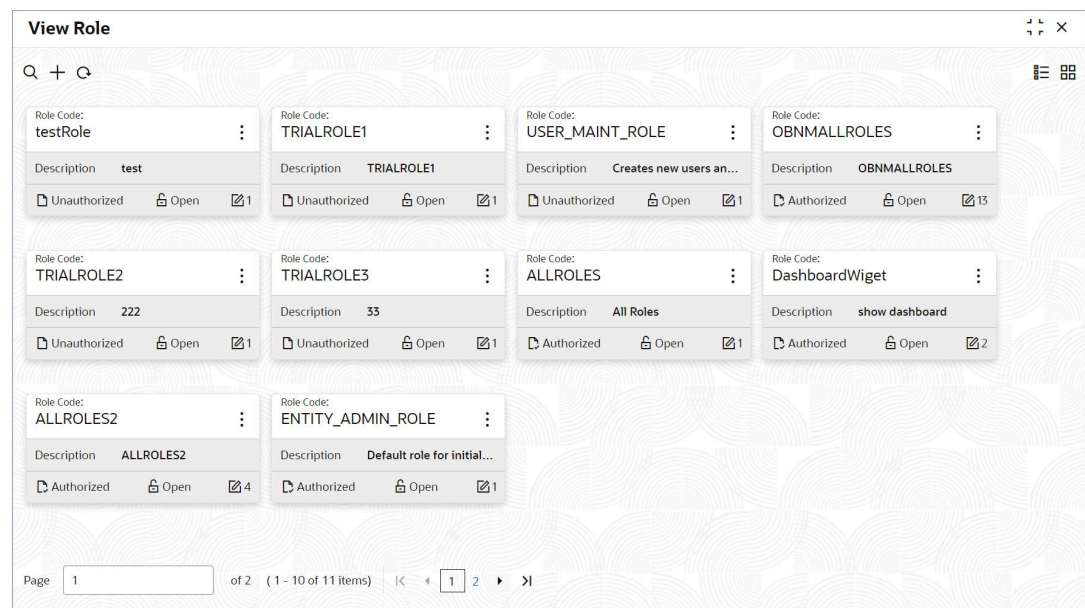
View Role

Role Code:
testRole
Description test
Unauthorized Open 1

Role Code:
TRIALROLE1
Description TRIALROLE1
Unauthorized Open 1

Role Code:
USER_MAINT_ROLE
Description Creates new users an...
Unauthorized Open 1

Role Code:
OBNMALLROLES
Description OBNMALLROLES
Authorized Open 13

Role Code:
TRIALROLE2
Description 222
Unauthorized Open 1

Role Code:
TRIALROLE3
Description 33
Unauthorized Open 1

Role Code:
ALLROLES
Description All Roles
Authorized Open 1

Role Code:
DashboardWiget
Description show dashboard
Authorized Open 2

Role Code:
ALLROLES2
Description ALLROLES2
Authorized Open 4

Role Code:
ENTITY_ADMIN_ROLE
Description Default role for initial...
Authorized Open 1

Page 1 of 2 (1 - 10 of 11 items) 1 2